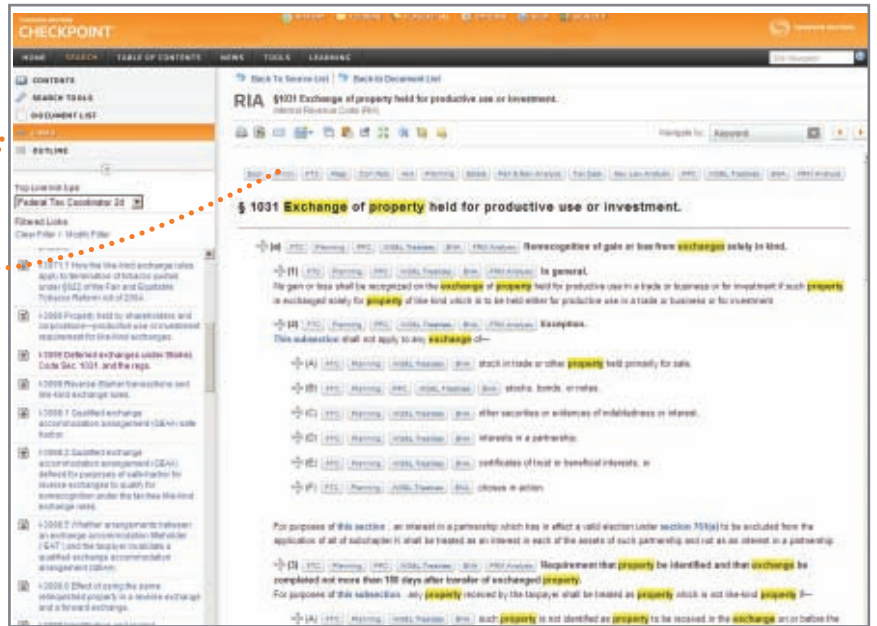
CHECKPOINT

HOME SEARCH TABLE OF CONTENTS NEWS TOOLS LEARNING

CONTENTS
SEARCH TOOLS
DOCUMENT LIST
OUTLINE

Top Level Link type
Federal Tax Coordinator 2d
Filtered Links
Clear Filter / Modify Filter

I-2071.1 How the like-kind exchange rules apply to termination of tobacco quotas under §622 of the Fair and Equitable Tobacco Reform Act of 2004.

I-2000 Property held by shareholders and corporations—productive use or investment requirement for like-kind exchanges.

I-3000 Deferred exchanges under Code Sec. 1031, and the regs.

I-3008 Reverse Starker transactions and like-kind exchange rules.

I-3008.1 Qualified exchange accommodation arrangement (QEAA) safe harbor.

I-3008.2 Qualified exchange accommodation arrangement (QEAA) defined for purposes of safe harbor for reverse exchanges to qualify for nonrecognition under the tax-free like-kind exchange rules.

I-3008.3 Whether arrangements between an exchange accommodation titleholder (EAT) and the taxpayer invalidate a qualified exchange accommodation arrangement (QEAA).

I-3008.6 Effect of using the same relinquished property in a reverse exchange and a forward exchange.

Back To Search List | Back to Document List

RIA §1031 Exchange of property held for productive use or investment.
Internal Revenue Code (RIA)

Navigate by: Keyword

§ 1031 Exchange of property held for productive use or investment.

(a) FTC Planning PPC WG&L Treatises BNA PRA Analysis Nonrecognition of gain or loss from exchanges solely in kind.

(1) FTC Planning PPC WG&L Treatises BNA PRA Analysis In general.
No gain or loss shall be recognized on the exchange of property held for productive use in a trade or business or for investment if such property is exchanged solely for property of like kind which is to be held either for productive use in a trade or business or for investment.

(2) FTC Planning PPC WG&L Treatises BNA PRA Analysis Exception.
This subsection shall not apply to any exchange of—

(A) FTC Planning WG&L Treatises BNA stock in trade or other property held primarily for sale,

(B) FTC Planning PPC WG&L Treatises BNA stocks, bonds, or notes,

(C) FTC Planning WG&L Treatises BNA other securities or evidences of indebtedness or interest,

(D) FTC Planning WG&L Treatises BNA interests in a partnership,

(E) FTC Planning WG&L Treatises BNA certificates of trust or beneficial interests, or

(F) FTC Planning WG&L Treatises BNA choses in action.

For purposes of this section, an interest in a partnership which has in effect a valid election under section 761(a) to be excluded from the application of all of subchapter K shall be treated as an interest in each of the assets of such partnership and not as an interest in a partnership.

(3) FTC Planning PPC WG&L Treatises BNA PRA Analysis Requirement that property be identified and that exchange be completed not more than 180 days after transfer of exchanged property.
For purposes of this subsection, any property received by the taxpayer shall be treated as property which is not like-kind property if—

(A) FTC Planning BNA such property is not identified as property to be received in the exchange on or before the